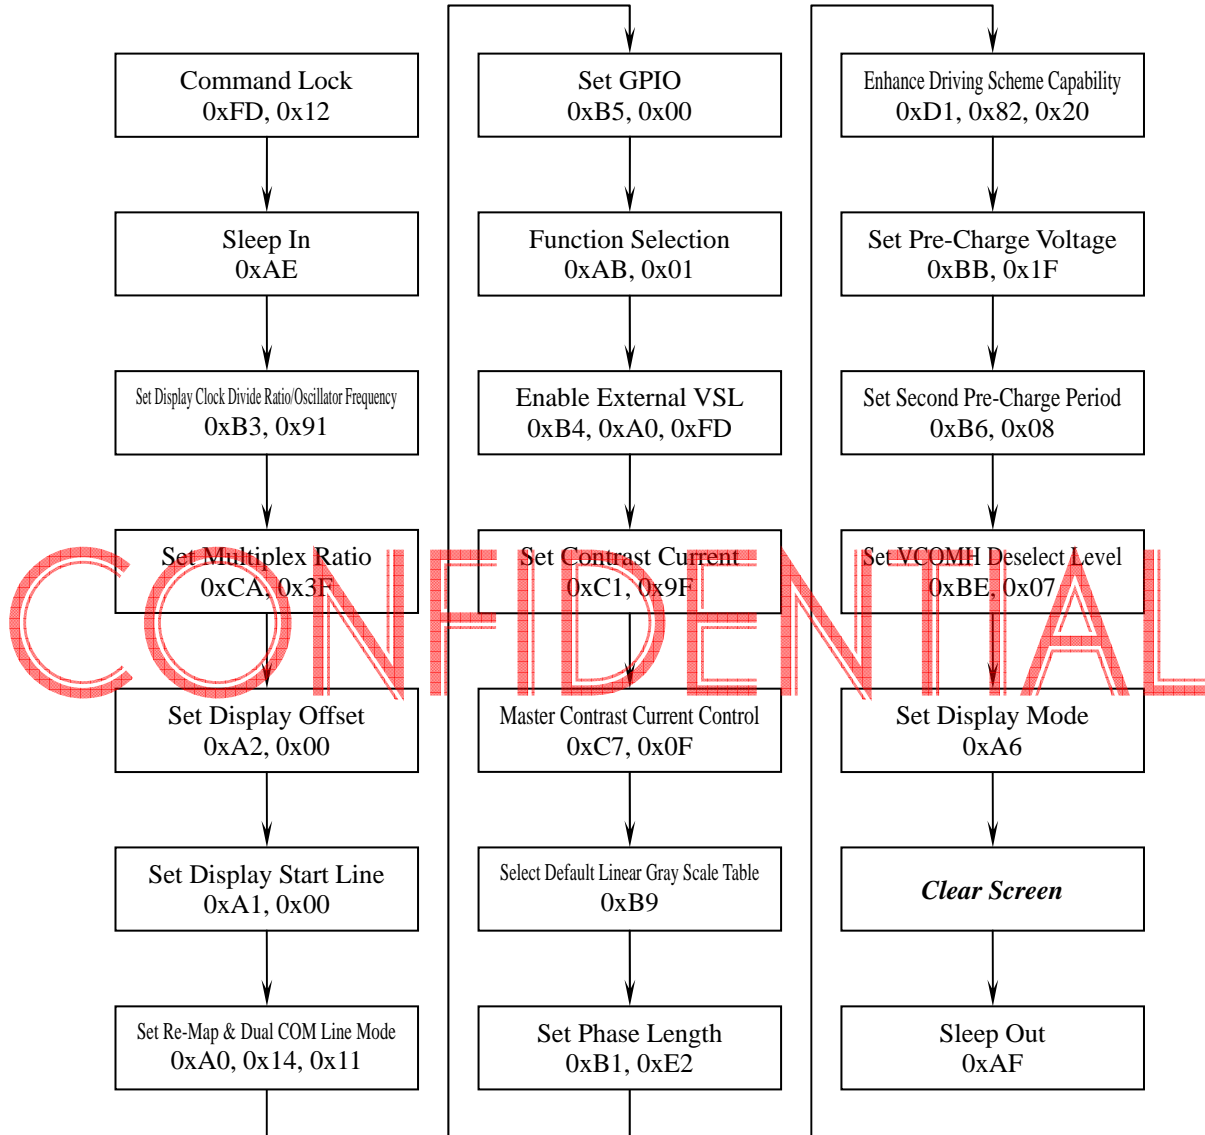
Command Lock
0xFD, 0x12

Sleep In
0xAE

Set Display Clock Divide Ratio/Oscillator Frequency
0xB3, 0x91

Set Multiplex Ratio
0xCA, 0x3F

Set Display Offset
0xA2, 0x00

Set Display Start Line
0xA1, 0x00

Set Re-Map & Dual COM Line Mode
0xA0, 0x14, 0x11

Set GPIO
0xB5, 0x00

Function Selection
0xAB, 0x01

Enable External VSL
0xB4, 0xA0, 0xFD

Set Contrast Current
0xC1, 0x9F

Master Contrast Current Control
0xC7, 0x0F

Select Default Linear Gray Scale Table
0xB9

Set Phase Length
0xB1, 0xE2

Enhance Driving Scheme Capability
0xD1, 0x82, 0x20

Set Pre-Charge Voltage
0xBB, 0x1F

Set Second Pre-Charge Period
0xB6, 0x08

Set VCOMH Deselect Level
0xBE, 0x07

Set Display Mode
0xA6

Clear Screen

Sleep Out
0xAF

CONFIDENTIAL